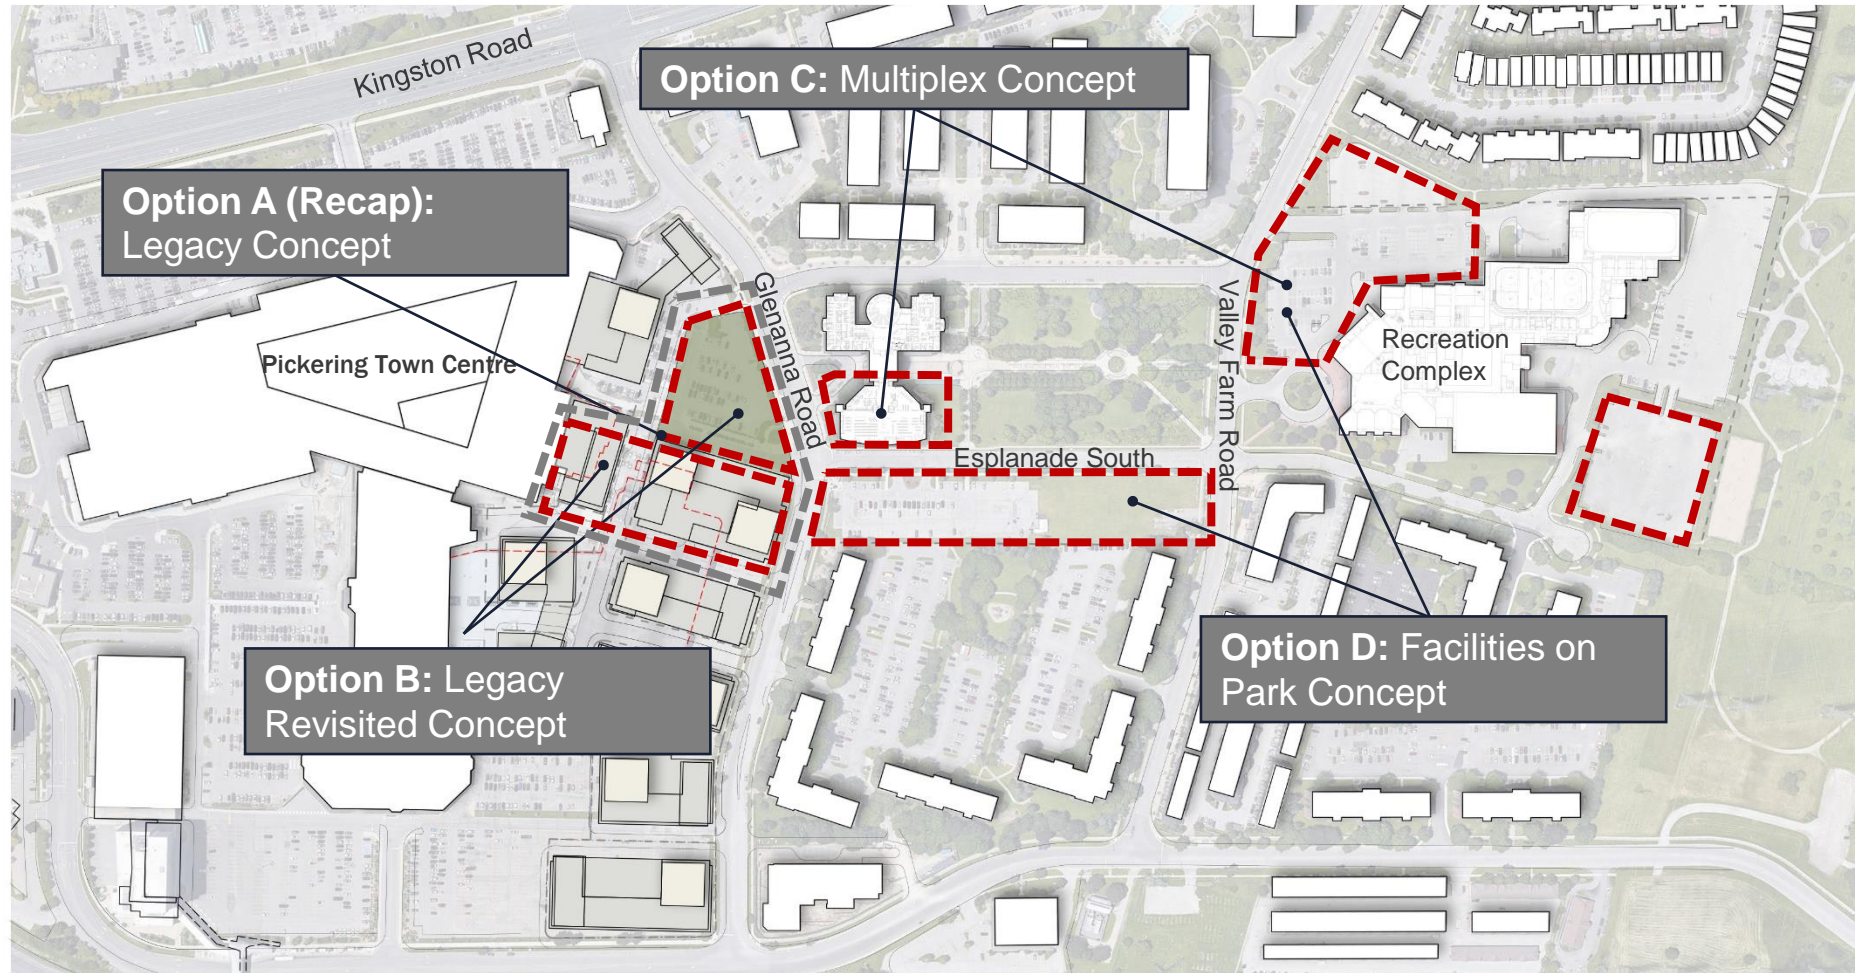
Kingston Road

Option C: Multiplex Concept

Option A (Recap): Legacy Concept

Pickering Town Centre

Glenanna Road

Valley Farm Road

Recreation Complex

Esplanade South

Option B: Legacy Revisited Concept

Option D: Facilities on Park Concept